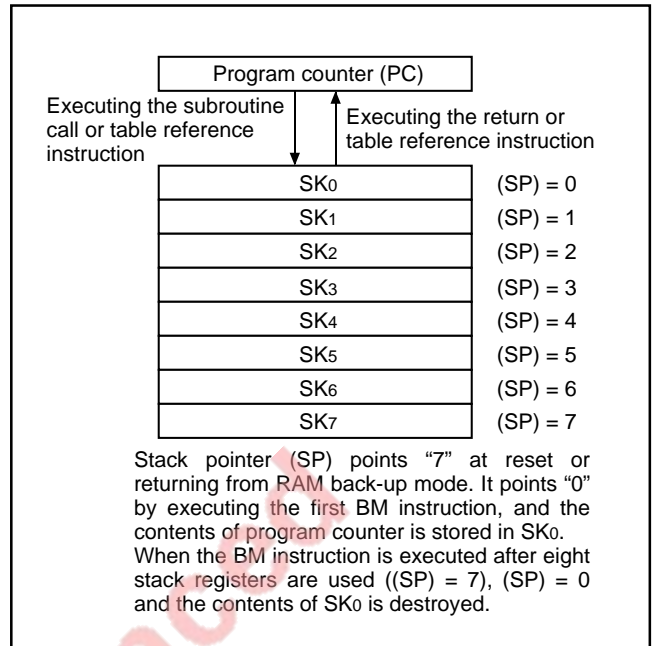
Program counter (PC)

Executing the subroutine call or table reference instruction

Executing the return or table reference instruction

| | |
|---|---|
| $SK_0$ | (SP) = 0 |
| $SK_1$ | (SP) = 1 |
| $SK_2$ | (SP) = 2 |
| $SK_3$ | (SP) = 3 |
| $SK_4$ | (SP) = 4 |
| $SK_5$ | (SP) = 5 |
| $SK_6$ | (SP) = 6 |
| $SK_7$ | (SP) = 7 |

Stack pointer (SP) points “7” at reset or returning from RAM back-up mode. It points “0” by executing the first BM instruction, and the contents of program counter is stored in $SK_0$. When the BM instruction is executed after eight stack registers are used ((SP) = 7), (SP) = 0 and the contents of $SK_0$ is destroyed.